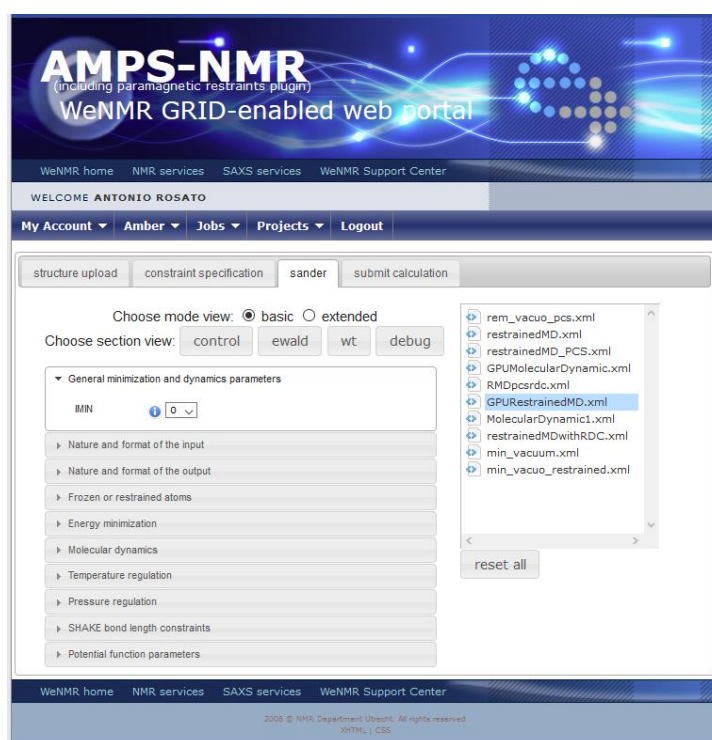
AMPS-NMR
(including paramagnetic restraints plugin)
WeNMR GRID-enabled web portal

WeNMR home NMR services SAXS services WeNMR Support Center

WELCOME ANTONIO ROSATO

My Account ▾ Amber ▾ Jobs ▾ Projects ▾ Logout

structure upload | constraint specification | sander | submit calculation

Choose mode view: basic extended
Choose section view: control ewald wt debug

▾ General minimization and dynamics parameters
IMIN 0

▸ Nature and format of the input
▸ Nature and format of the output
▸ Frozen or restrained atoms
▸ Energy minimization
▸ Molecular dynamics
▸ Temperature regulation
▸ Pressure regulation
▸ SHAKE bond length constraints
▸ Potential function parameters

rem_vacuo_pcs.xml
restrainedMD.xml
restrainedMD_PCS.xml
GPUMolecularDynamic.xml
RMDpcsrdc.xml
GPURestrainedMD.xml
MolecularDynamic1.xml
restrainedMDwithRDC.xml
min_vacuum.xml
min_vacuo_restrained.xml

reset all

WeNMR home NMR services SAXS services WeNMR Support Center

2008 © NMR Department Utrecht. All rights reserved
XHTML | CSS